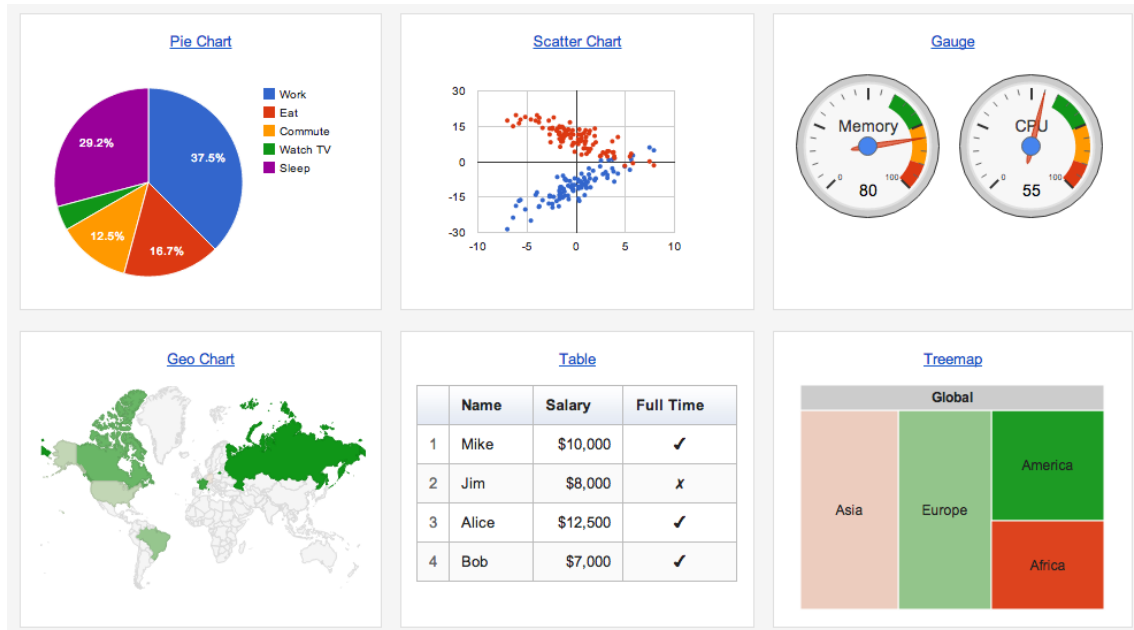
Pie Chart

29.2%
37.5%
12.5%
16.7%

Work
Eat
Commute
Watch TV
Sleep

Scatter Chart

30
15
0
-15
-30
-10
-5
0
5
10

Gauge

Memory
0
100
80

CPU
0
100
55

Geo Chart

Table

| | Name | Salary | Full Time |
|---|---|---|---|
| 1 | Mike | $10,000 | ✓ |
| 2 | Jim | $8,000 | ✗ |
| 3 | Alice | $12,500 | ✓ |
| 4 | Bob | $7,000 | ✓ |

Treemap

Global
Asia
Europe
America
Africa